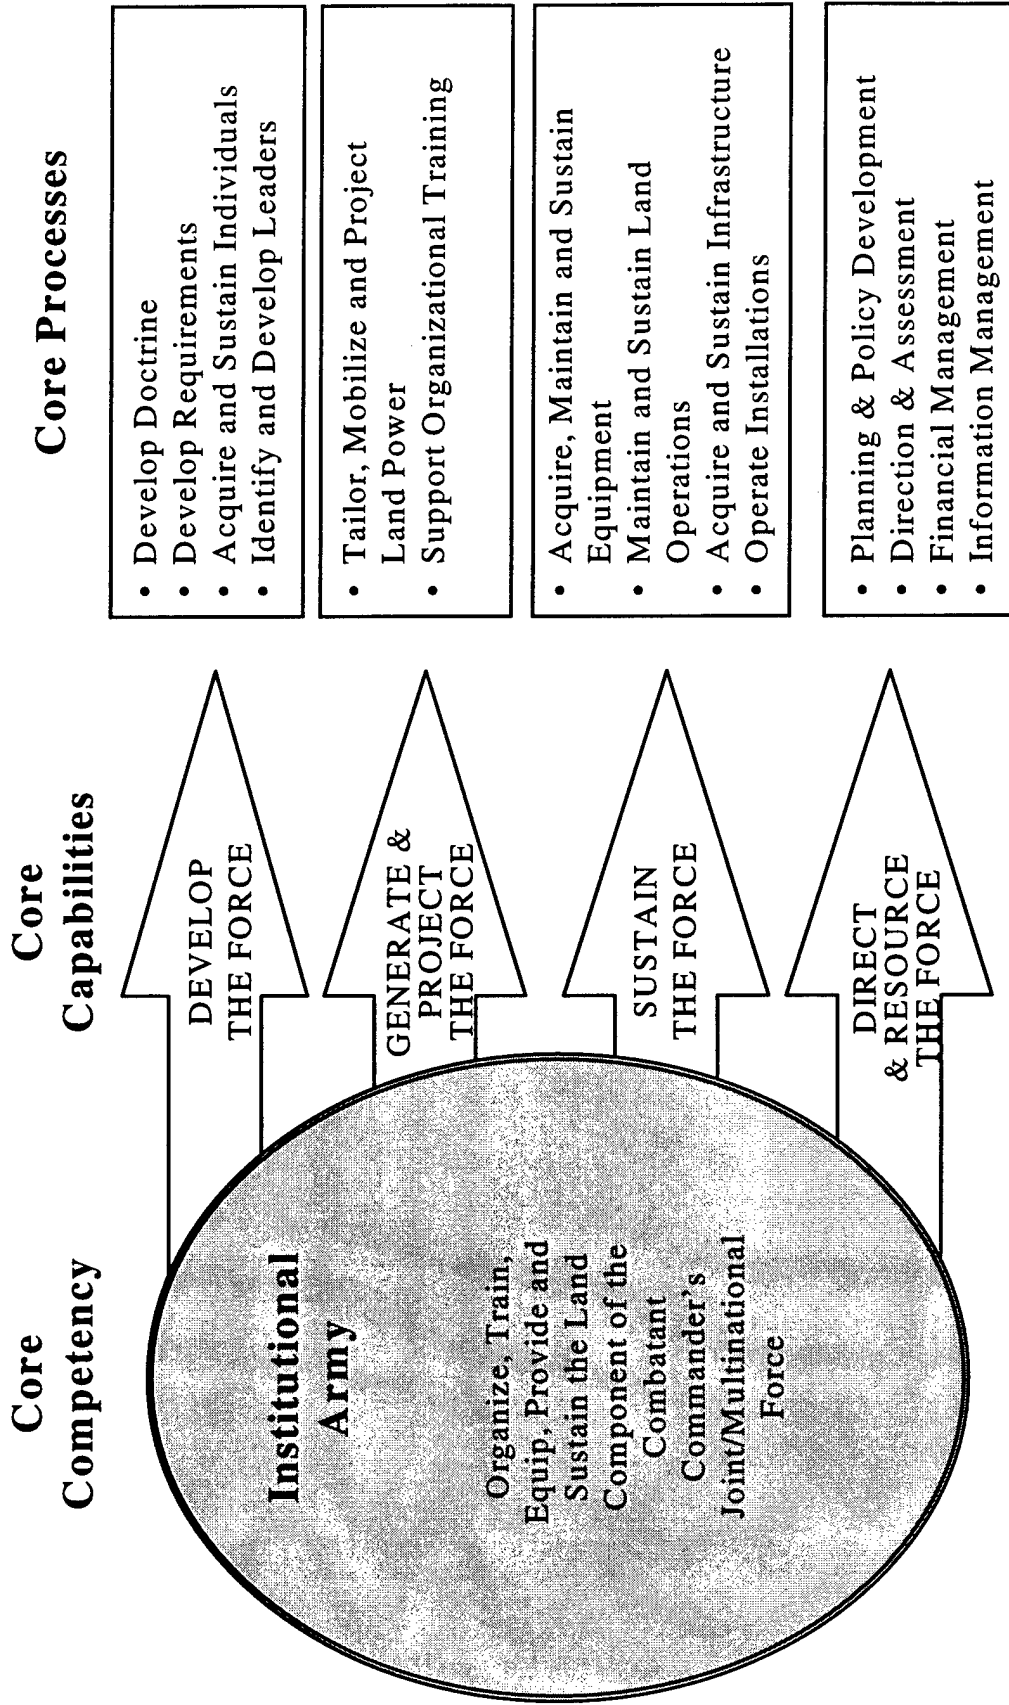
Core Competency

Institutional Army

Organize, Train, Equip, Provide and Sustain the Land Component of the Combatant Commander's Joint/Multinational Force

Core Capabilities

DEVELOP THE FORCE

GENERATE & PROJECT THE FORCE

SUSTAIN THE FORCE

DIRECT & RESOURCE THE FORCE

Core Processes

• Develop Doctrine
• Develop Requirements
• Acquire and Sustain Individuals
• Identify and Develop Leaders

• Tailor, Mobilize and Project Land Power
• Support Organizational Training

• Acquire, Maintain and Sustain Equipment
• Maintain and Sustain Land Operations
• Acquire and Sustain Infrastructure
• Operate Installations

• Planning & Policy Development
• Direction & Assessment
• Financial Management
• Information Management